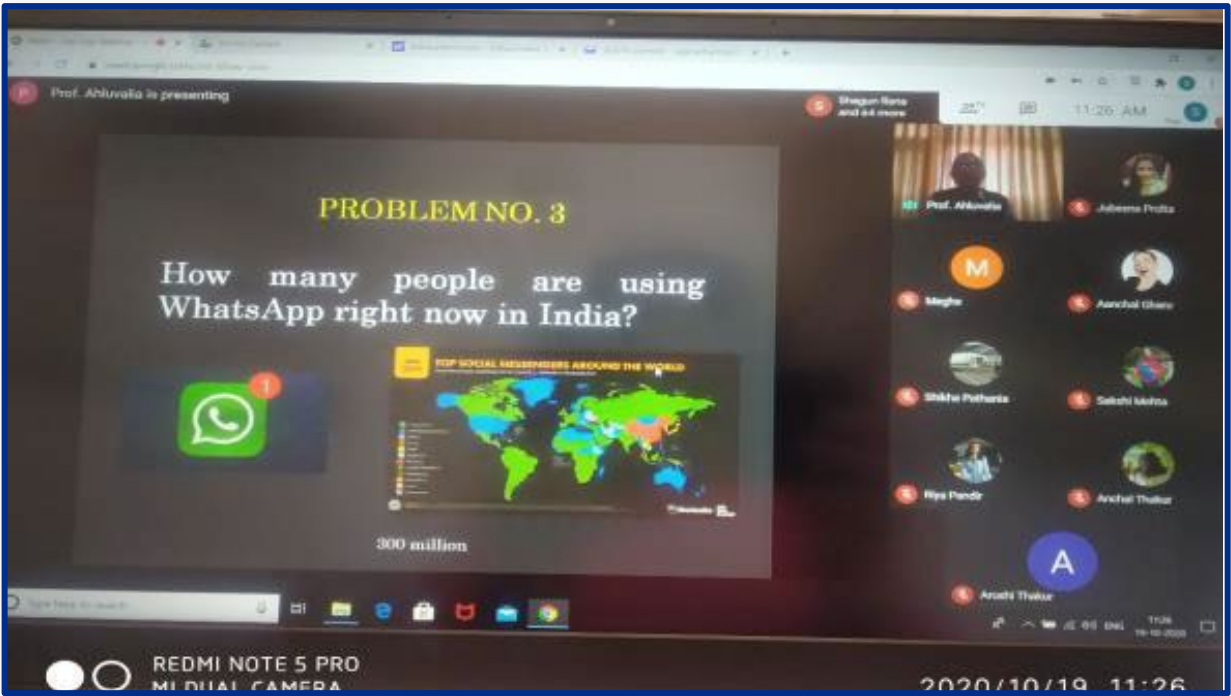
Prof. Ahluwalia is presenting

Shagun Rana and 44 more

11:26 AM

PROBLEM NO. 3

How many people are using WhatsApp right now in India?

1

TOP SOCIAL MESSENGERS AROUND THE WORLD

300 million

Prof. Ahluwalia

Jubeena Prutta

M

Megha

Aanchal Ghanu

Shikha Pathania

Sakshi Mehta

Riya Pandir

Anchal Thakur

A

Arushi Thakur

Type here to search

ENG

11:26
19-10-2020

REDMI NOTE 5 PRO
MI DUAL CAMERA

2020/10/19 11:26